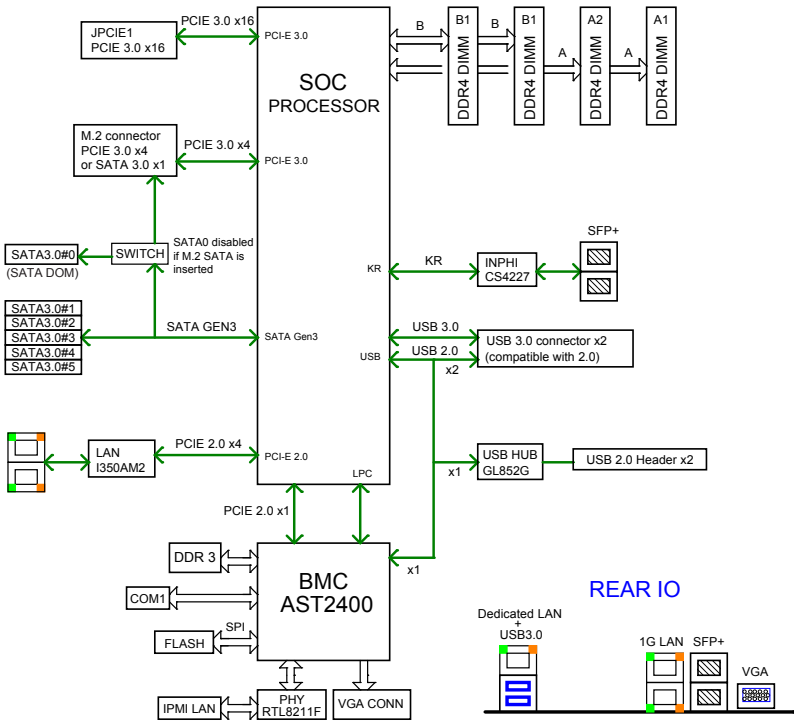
JPCIE1
PCIE 3.0 x16

PCIE 3.0 x16

PCI-E 3.0

B

B1
DDR4 DIMM

B

B1
DDR4 DIMM

A

A2
DDR4 DIMM

A

A1
DDR4 DIMM

SOC
PROCESSOR

M.2 connector
PCIE 3.0 x4
or SATA 3.0 x1

PCIE 3.0 x4

PCI-E 3.0

SATA3.0#0
(SATA DOM)

SWITCH

SATA0 disabled if M.2 SATA is inserted

KR

KR

INPHI
CS4227

SFP+

SATA3.0#1
SATA3.0#2
SATA3.0#3
SATA3.0#4
SATA3.0#5

SATA GEN3

SATA Gen3

USB

USB 3.0

USB 2.0

x2

USB 3.0 connector x2
(compatible with 2.0)

LAN
I350AM2

PCIE 2.0 x4

PCI-E 2.0

LPC

x1

USB HUB
GL852G

USB 2.0 Header x2

PCIE 2.0 x1

DDR 3

x1

BMC
AST2400

REAR IO

COM1

SPI

FLASH

Dedicated LAN
+
USB3.0

1G LAN

SFP+

VGA

IPMI LAN

PHY
RTL8211F

VGA CONN